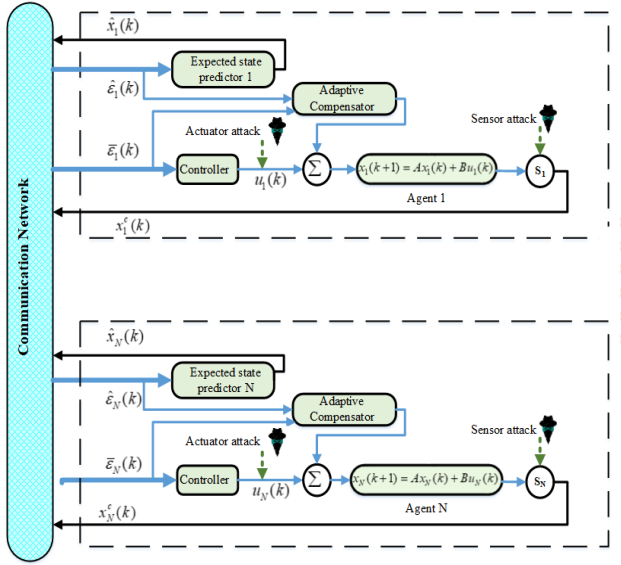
Communication Network

$\hat{x}_1(k)$

Expected state predictor 1

$\hat{\varepsilon}_1(k)$

Adaptive Compensator

Actuator attack

Sensor attack

$\bar{\varepsilon}_1(k)$

Controller

$u_1(k)$

$\Sigma$

$x_1(k+1) = Ax_1(k) + Bu_1(k)$

$S_1$

Agent 1

$x_1^c(k)$

$\hat{x}_N(k)$

Expected state predictor N

$\hat{\varepsilon}_N(k)$

Adaptive Compensator

Actuator attack

Sensor attack

$\bar{\varepsilon}_N(k)$

Controller

$u_N(k)$

$\Sigma$

$x_N(k+1) = Ax_N(k) + Bu_N(k)$

$S_N$

Agent N

$x_N^c(k)$